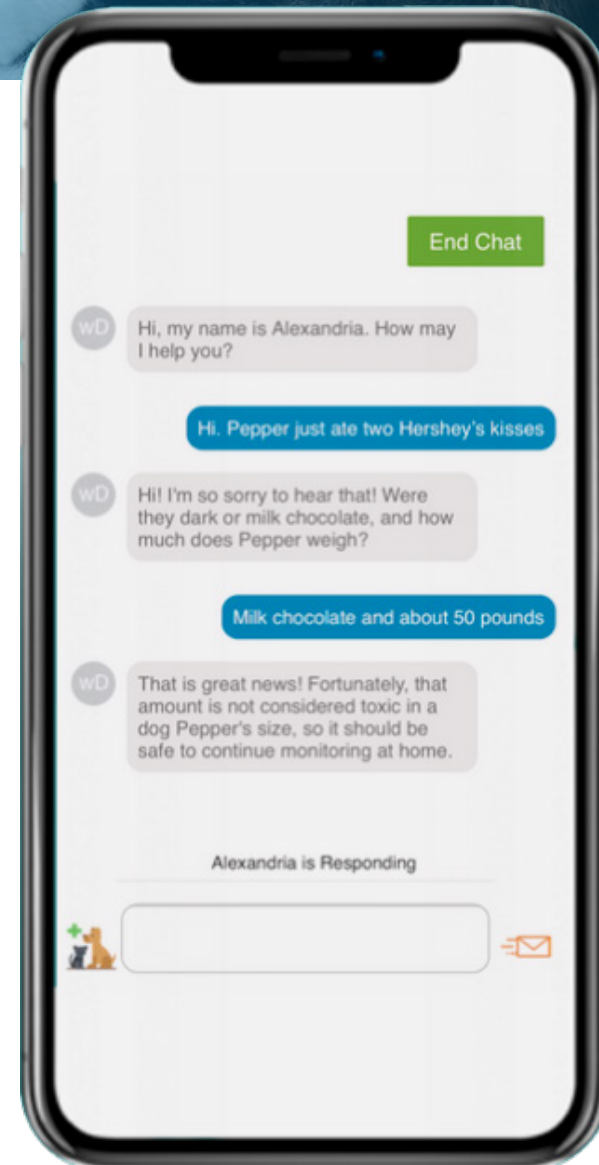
End Chat

wD

Hi, my name is Alexandria. How may I help you?

Hi. Pepper just ate two Hershey's kisses

wD

Hi! I'm so sorry to hear that! Were they dark or milk chocolate, and how much does Pepper weigh?

Milk chocolate and about 50 pounds

wD

That is great news! Fortunately, that amount is not considered toxic in a dog Pepper's size, so it should be safe to continue monitoring at home.

Alexandria is Responding